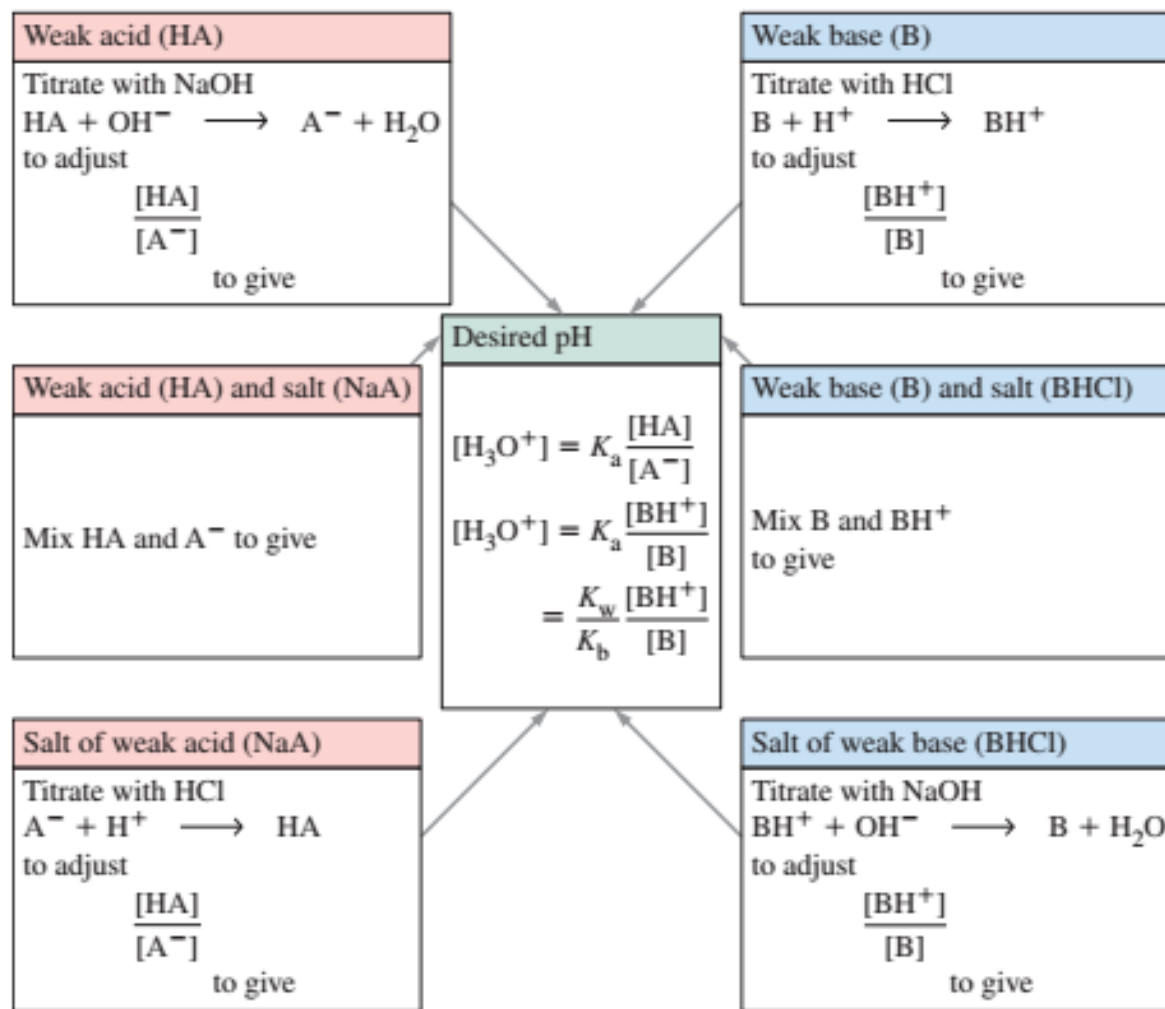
Weak acid (HA)

Titrate with NaOH
$HA + OH^- \longrightarrow A^- + H_2O$
to adjust
$\frac{[HA]}{[A^-]}$
to give

Weak base (B)

Titrate with HCl
$B + H^+ \longrightarrow BH^+$
to adjust
$\frac{[BH^+]}{[B]}$
to give

Weak acid (HA) and salt (NaA)

Mix HA and $A^-$ to give

Desired pH

$[H_3O^+] = K_a \frac{[HA]}{[A^-]}$
$[H_3O^+] = K_a \frac{[BH^+]}{[B]}$
$= \frac{K_w}{K_b} \frac{[BH^+]}{[B]}$

Weak base (B) and salt (BHCl)

Mix B and $BH^+$ to give

Salt of weak acid (NaA)

Titrate with HCl
$A^- + H^+ \longrightarrow HA$
to adjust
$\frac{[HA]}{[A^-]}$
to give

Salt of weak base (BHCl)

Titrate with NaOH
$BH^+ + OH^- \longrightarrow B + H_2O$
to adjust
$\frac{[BH^+]}{[B]}$
to give